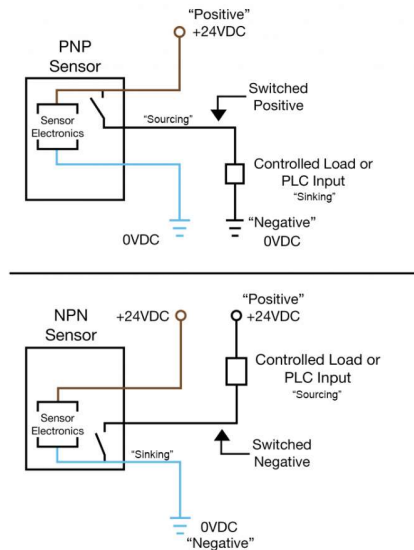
"Positive"
+24VDC

PNP
Sensor

Sensor
Electronics

Switched
Positive

"Sourcing"

Controlled Load or
PLC Input
"Sinking"

"Negative"
0VDC

0VDC

NPN
Sensor

+24VDC

"Positive"
+24VDC

Controlled Load or
PLC Input
"Sourcing"

Sensor
Electronics

"Sinking"

Switched
Negative

0VDC
"Negative"